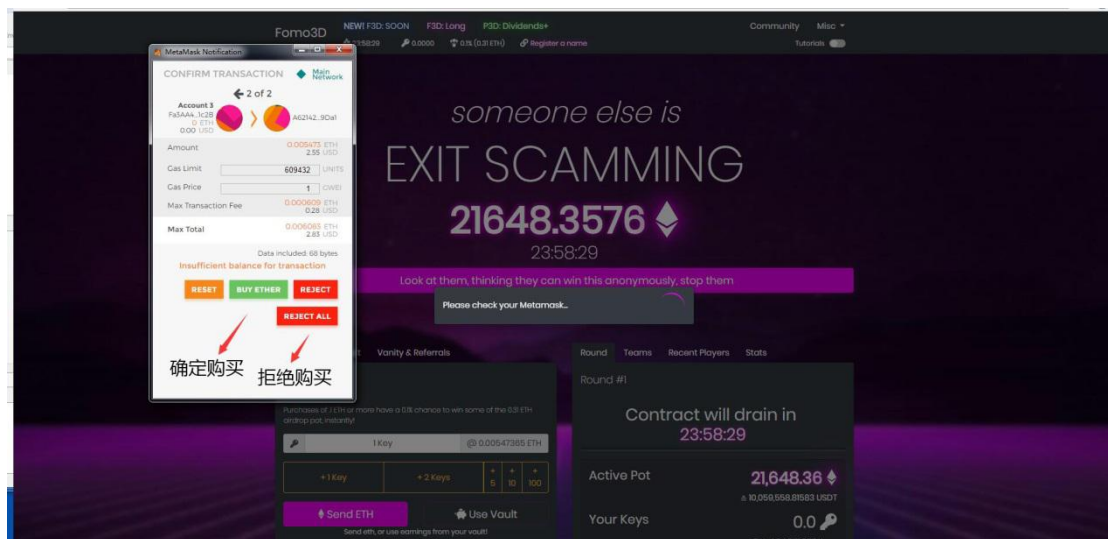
MetaMask Notification

CONFIRM TRANSACTION

Main Network

2 of 2

Account 3
Fa5AA4...1c28
0 ETH
0.00 USD

A62142...9Da1

Amount 0.005475 ETH 2.55 USD

Gas Limit 609432 UNITS

Gas Price 1 GWEI

Max Transaction Fee 0.000609 ETH 0.28 USD

Max Total 0.006085 ETH 2.83 USD

Data included: 68 bytes

Insufficient balance for transaction

RESET BUY ETHER REJECT

REJECT ALL

确定购买 拒绝购买

Fomo3D NEW! F3D: SOON F3D: Long P3D: Dividends+ Community Misc

23:58:29 0.0000 0.1% (0.31 ETH) Register a name Tutorials

someone else is

EXIT SCAMMING

21648.3576

23:58:29

Look at them, thinking they can win this anonymously, stop them

Please check your Metamask...

Vanity & Referrals

Purchases of .1 ETH or more have a 0.1% chance to win some of the 0.31 ETH airdrop pot, instantly!

1 Key @ 0.00547365 ETH

+1 Key +2 Keys + 5 + 10 + 100

Send ETH Use Vault

Send eth, or use earnings from your vault!

Round Teams Recent Players Stats

Round #1

Contract will drain in 23:58:29

Active Pot 21,648.36

≈ 10,059,558.81583 USDT

Your Keys 0.0